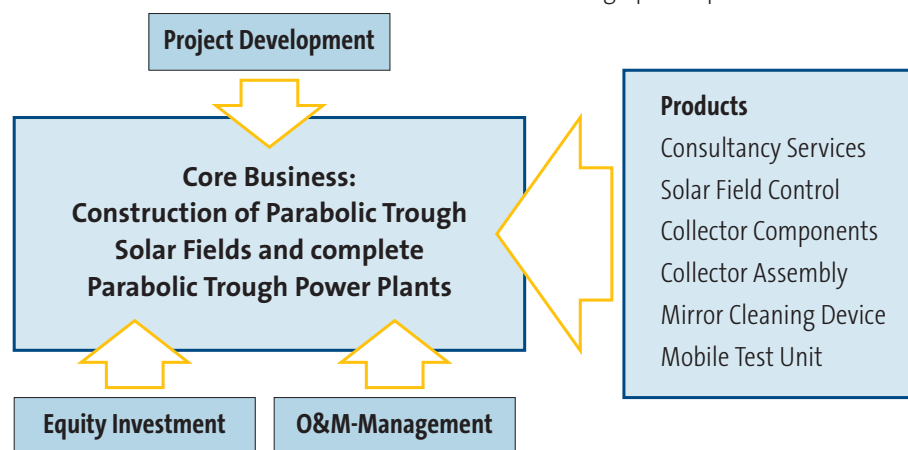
Project Development

Core Business:
Construction of Parabolic Trough Solar Fields and complete Parabolic Trough Power Plants

Products
Consultancy Services
Solar Field Control
Collector Components
Collector Assembly
Mirror Cleaning Device
Mobile Test Unit

Equity Investment

O&M-Management